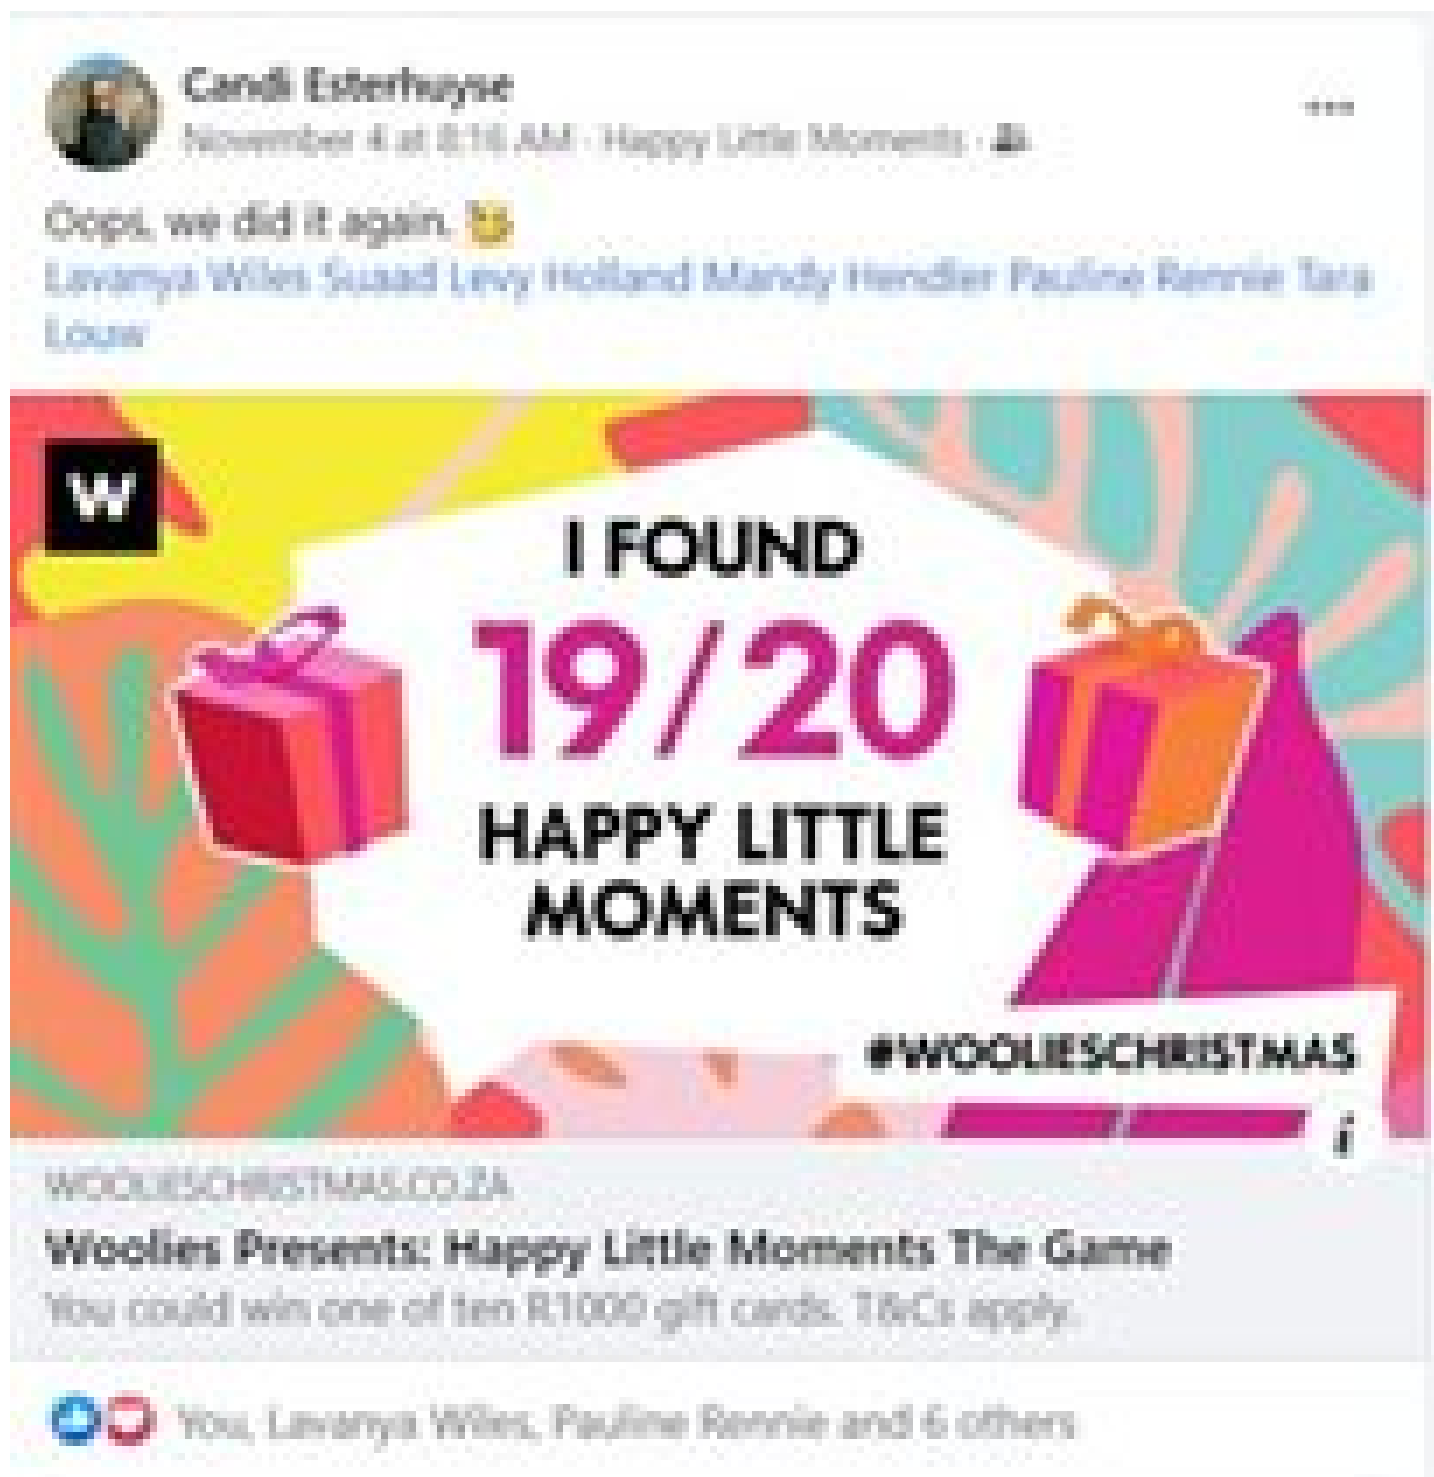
Candi Esterhuyse
November 4 at 8:16 AM · Happy Little Moments ·

Oops, we did it again. 😆
Lavanya Wiles Suaad Levy Holland Mandy Hendler Pauline Rennie Tara Louw

W

I FOUND
19/20
HAPPY LITTLE MOMENTS

#WOOLIESCHRISTMAS

i

WOOLIESCHRISTMAS.CO.ZA
Woolies Presents: Happy Little Moments The Game
You could win one of ten R1000 gift cards. T&Cs apply.

You, Lavanya Wiles, Pauline Rennie and 6 others